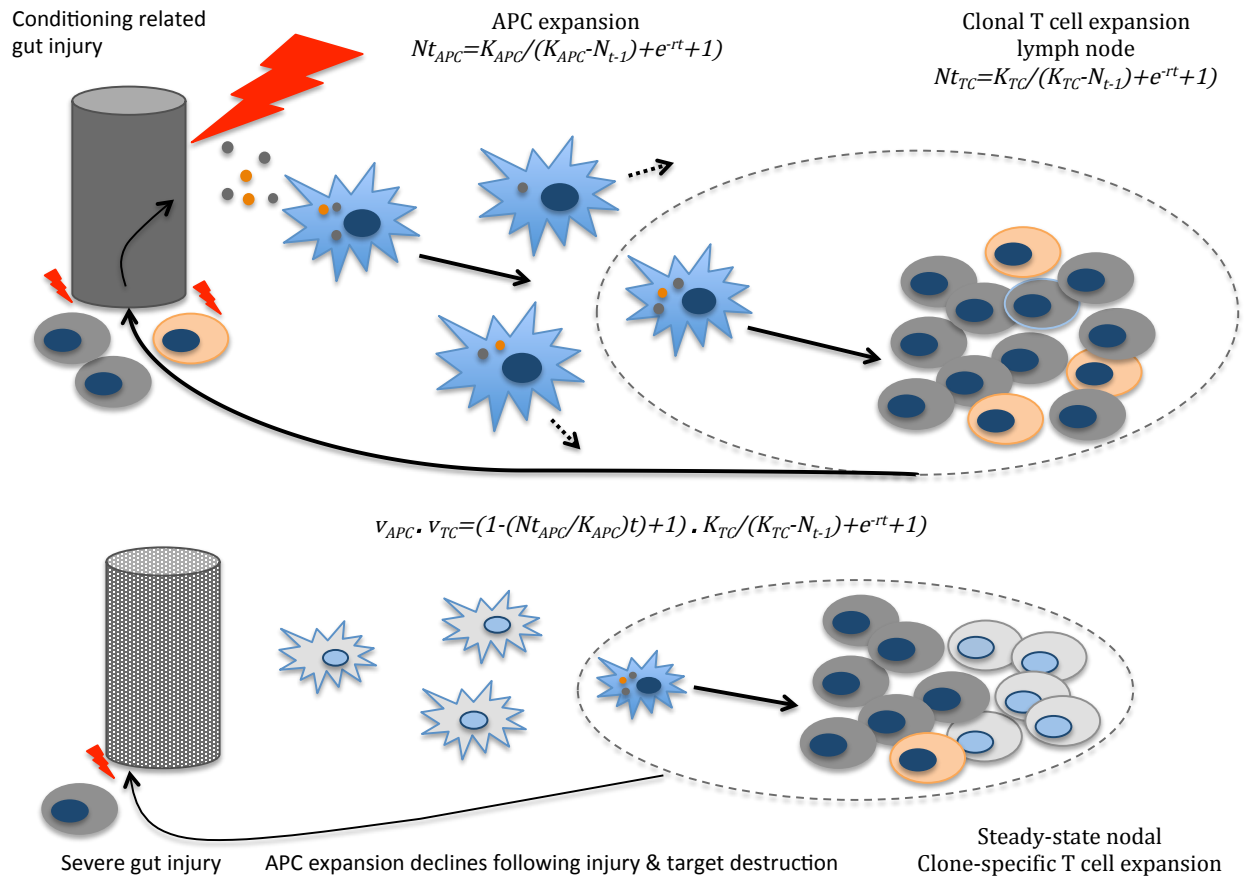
Conditioning related gut injury

APC expansion
$Nt_{APC}=K_{APC}/(K_{APC}-N_{t-1})+e^{-rt}+1)$

Clonal T cell expansion
lymph node
$Nt_{TC}=K_{TC}/(K_{TC}-N_{t-1})+e^{-rt}+1)$

$v_{APC}.v_{TC}=(1-(Nt_{APC}/K_{APC})t)+1).K_{TC}/(K_{TC}-N_{t-1})+e^{-rt}+1)$

Severe gut injury
APC expansion declines following injury & target destruction

Steady-state nodal
Clone-specific T cell expansion